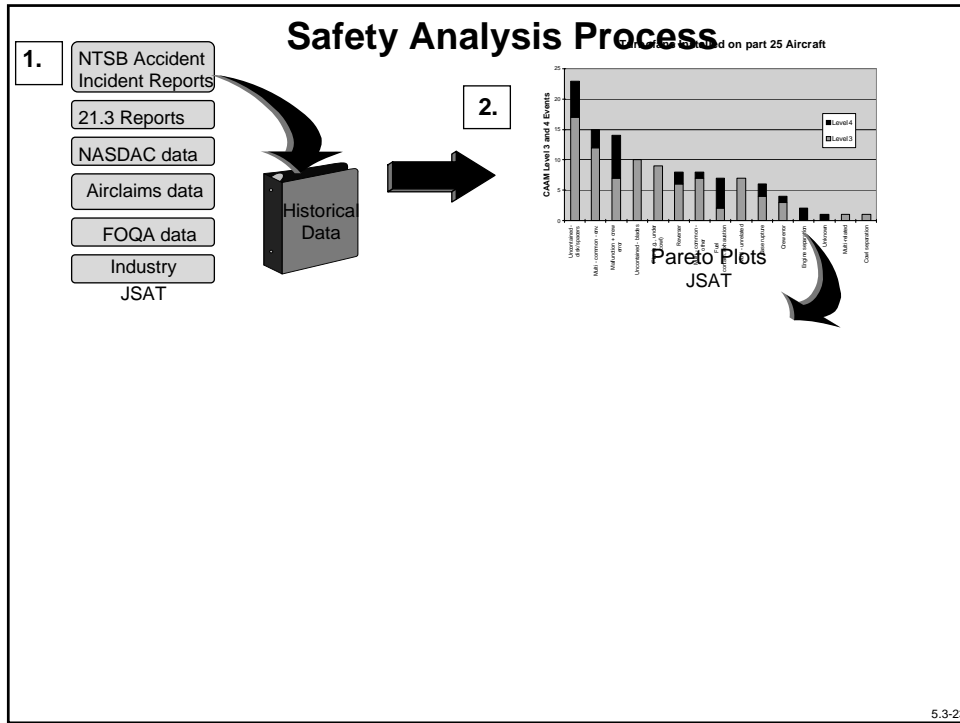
Safety Analysis Process

1.

NTSB Accident Incident Reports

21.3 Reports

NASDAC data

Airclaims data

FOQA data

Industry JSAT

Historical Data

2.

Turbofans installed on part 25 Aircraft

CAAM Level 3 and 4 Events

25
20
15
10
5
0

Level 4
Level 3

Uncontained - disk/spools
Multi - common - env
Malfunction + crew error
Uncontained - blades
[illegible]
Reverser
Multi - common - other
Fuel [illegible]
Case rupture
Crew error
Engine separation
Unknown
Multi related
Cowl separation

Pareto Plots
JSAT

5.3-2